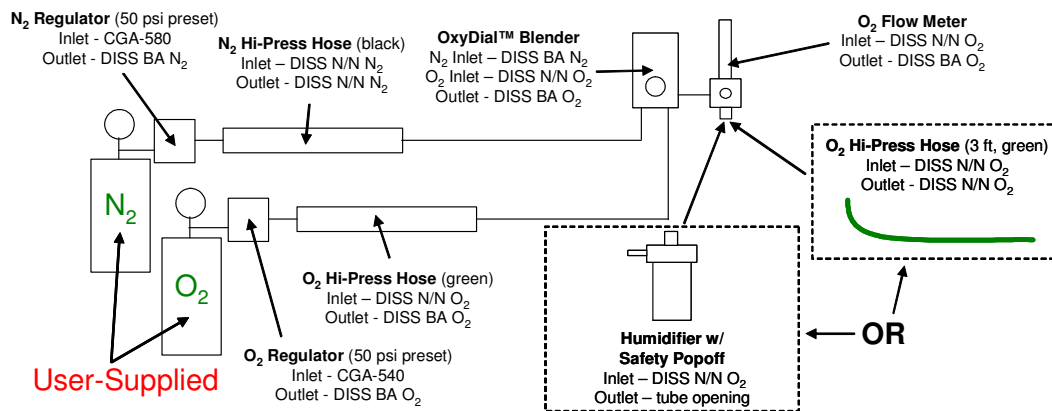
$N_2$ Regulator (50 psi preset)
Inlet - CGA-580
Outlet - DISS BA $N_2$

$N_2$ Hi-Press Hose (black)
Inlet – DISS N/N $N_2$
Outlet - DISS N/N $N_2$

OxyDial™ Blender
$N_2$ Inlet – DISS BA $N_2$
$O_2$ Inlet – DISS N/N $O_2$
Outlet - DISS BA $O_2$

$O_2$ Flow Meter
Inlet – DISS N/N $O_2$
Outlet - DISS BA $O_2$

$O_2$ Hi-Press Hose (3 ft, green)
Inlet – DISS N/N $O_2$
Outlet - DISS N/N $O_2$

$N_2$

$O_2$

$O_2$ Hi-Press Hose (green)
Inlet – DISS N/N $O_2$
Outlet - DISS BA $O_2$

$O_2$ Regulator (50 psi preset)
Inlet - CGA-540
Outlet - DISS BA $O_2$

User-Supplied

Humidifier w/
Safety Popoff
Inlet – DISS N/N $O_2$
Outlet – tube opening

OR